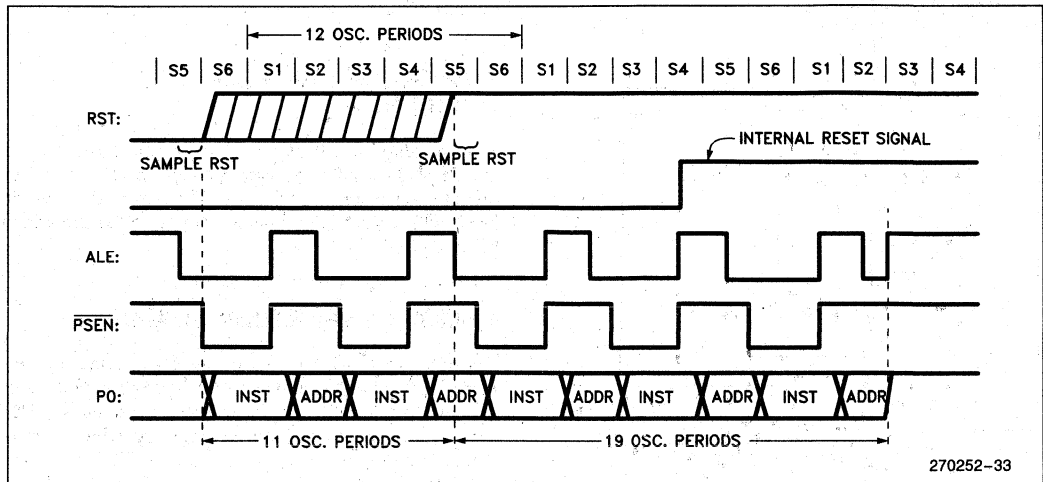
12 OSC. PERIODS

S5 | S6 | S1 | S2 | S3 | S4 | S5 | S6 | S1 | S2 | S3 | S4 | S5 | S6 | S1 | S2 | S3 | S4

RST:

SAMPLE RST

SAMPLE RST

INTERNAL RESET SIGNAL

ALE:

$\overline{PSEN}$:

P0:

INST ADDR INST ADDR INST ADDR INST ADDR INST ADDR

11 OSC. PERIODS

19 OSC. PERIODS

270252–33